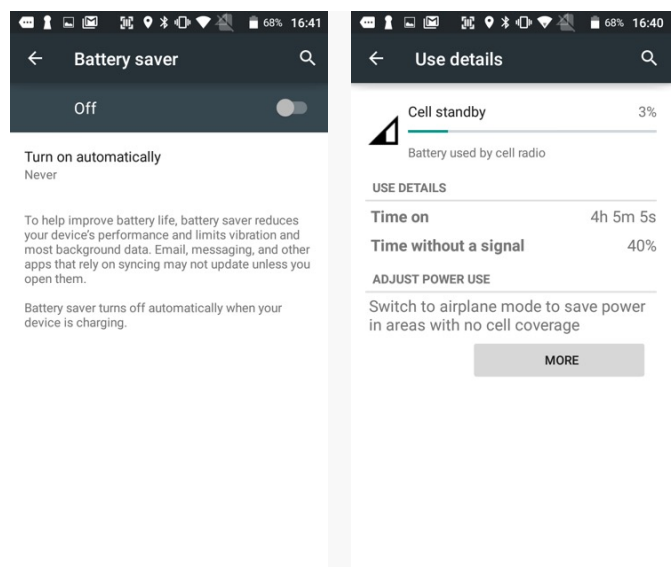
68% 16:41

Battery saver

Off

Turn on automatically
Never

To help improve battery life, battery saver reduces your device's performance and limits vibration and most background data. Email, messaging, and other apps that rely on syncing may not update unless you open them.

Battery saver turns off automatically when your device is charging.

68% 16:40

Use details

Cell standby 3%

Battery used by cell radio

USE DETAILS

Time on 4h 5m 5s

Time without a signal 40%

ADJUST POWER USE

Switch to airplane mode to save power in areas with no cell coverage

MORE